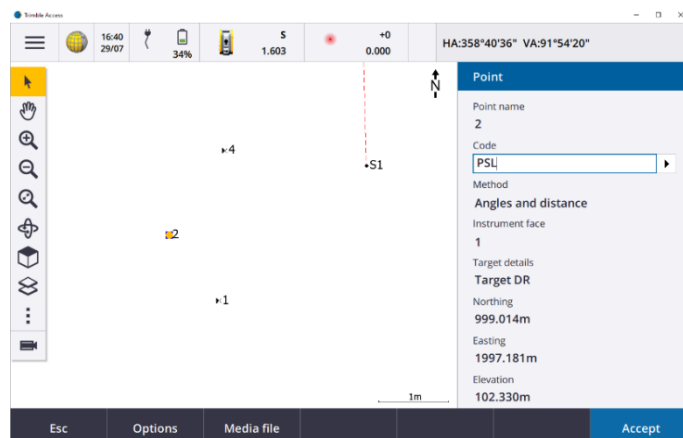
Trimble Access

16:40
29/07

34%

S
1.603

+0
0.000

HA:358°40'36" VA:91°54'20"

N

4

S1

2

1

1m

Point

Point name
2

Code
PSL

Method
Angles and distance

Instrument face
1

Target details
Target DR

Northing
999.014m

Easting
1997.181m

Elevation
102.330m

Esc
Options
Media file
Accept